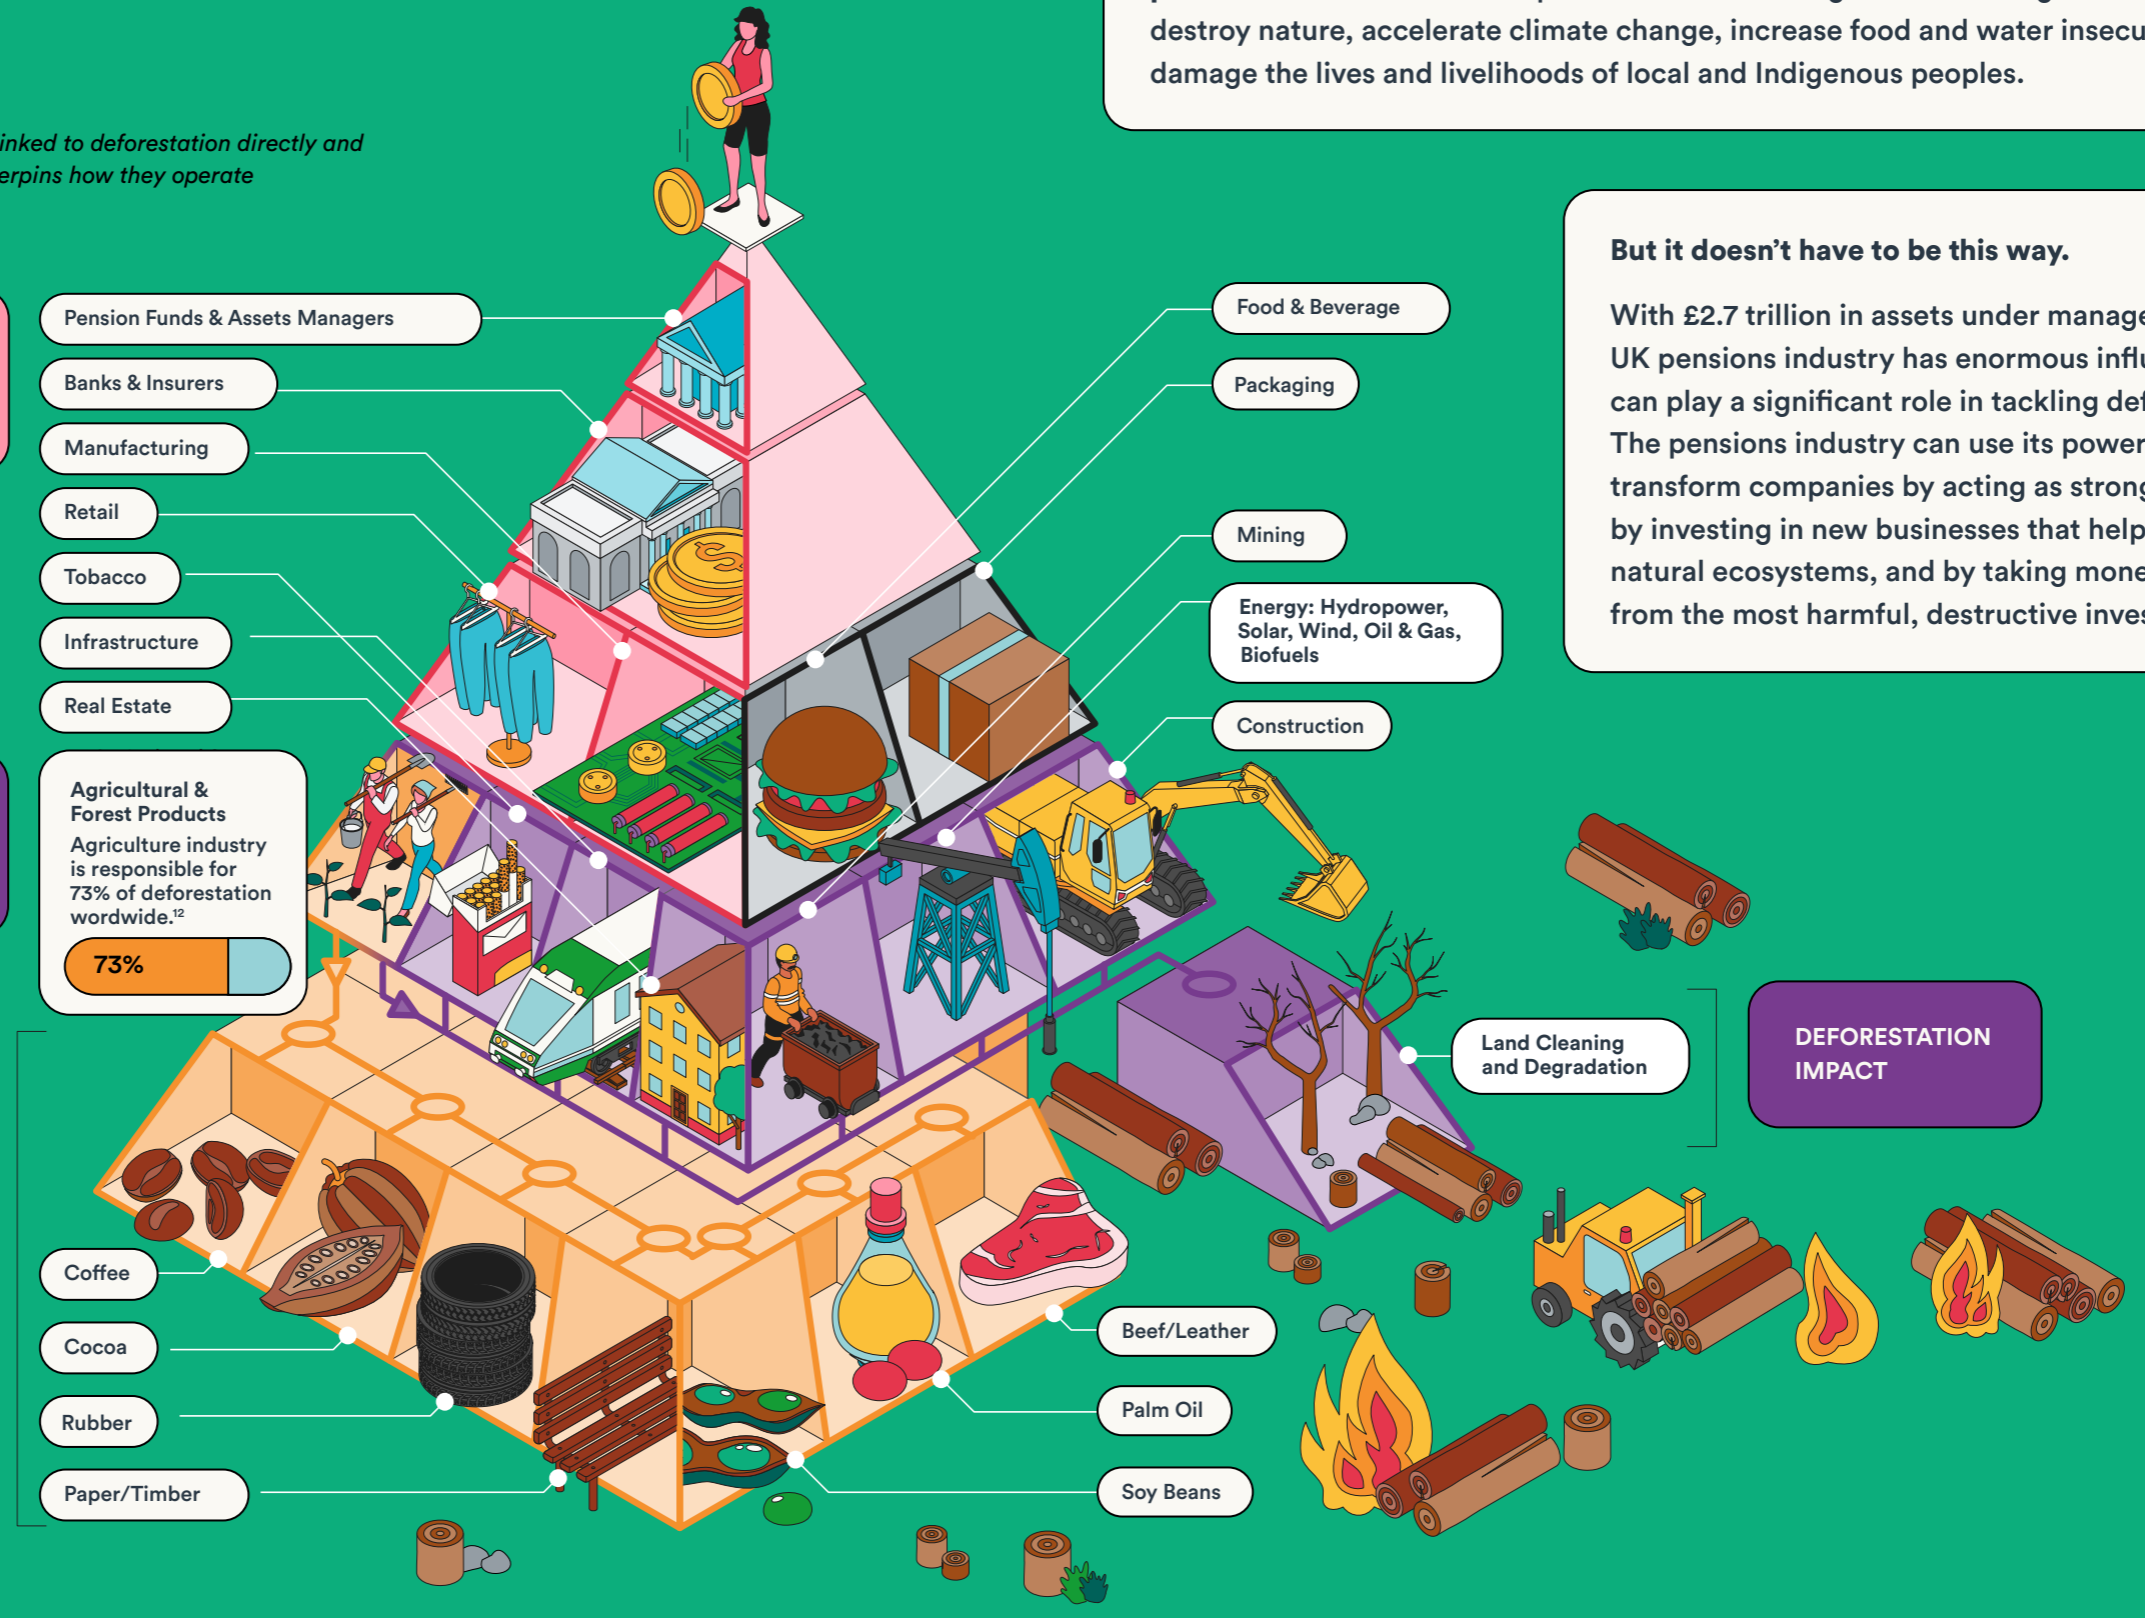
destroy nature, accelerate climate change, increase food and water insecu damage the lives and livelihoods of local and Indigenous peoples.

inked to deforestation directly and erpins how they operate

But it doesn't have to be this way.

With £2.7 trillion in assets under manage UK pensions industry has enormous influ can play a significant role in tackling def The pensions industry can use its power transform companies by acting as strong by investing in new businesses that help natural ecosystems, and by taking mone from the most harmful, destructive inves

Pension Funds & Assets Managers

Banks & Insurers

Manufacturing

Retail

Tobacco

Infrastructure

Real Estate

Agricultural & Forest Products

Agriculture industry is responsible for 73% of deforestation wordwide.$^{12}$

73%

Food & Beverage

Packaging

Mining

Energy: Hydropower, Solar, Wind, Oil & Gas, Biofuels

Construction

Land Cleaning and Degradation

DEFORESTATION IMPACT

Coffee

Cocoa

Rubber

Paper/Timber

Beef/Leather

Palm Oil

Soy Beans